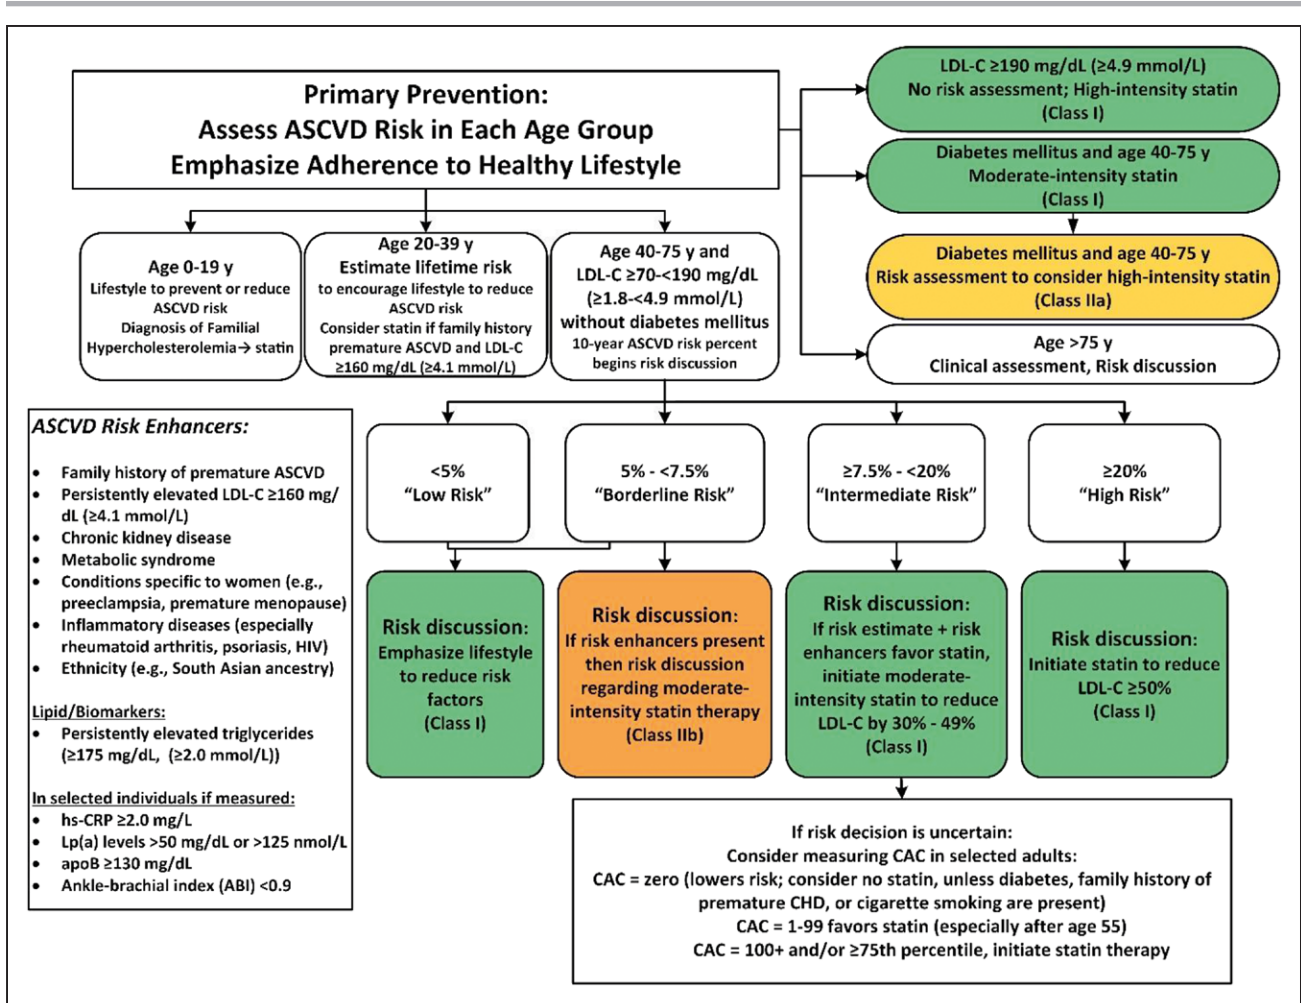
Primary Prevention:
Assess ASCVD Risk in Each Age Group
Emphasize Adherence to Healthy Lifestyle

LDL-C ≥190 mg/dL (≥4.9 mmol/L)
No risk assessment; High-intensity statin
(Class I)

Diabetes mellitus and age 40-75 y
Moderate-intensity statin
(Class I)

Diabetes mellitus and age 40-75 y
Risk assessment to consider high-intensity statin
(Class IIa)

Age >75 y
Clinical assessment, Risk discussion

Age 0-19 y
Lifestyle to prevent or reduce ASCVD risk
Diagnosis of Familial Hypercholesterolemia→ statin

Age 20-39 y
Estimate lifetime risk to encourage lifestyle to reduce ASCVD risk
Consider statin if family history premature ASCVD and LDL-C ≥160 mg/dL (≥4.1 mmol/L)

Age 40-75 y and LDL-C ≥70-<190 mg/dL (≥1.8-<4.9 mmol/L) without diabetes mellitus
10-year ASCVD risk percent begins risk discussion

ASCVD Risk Enhancers:
- Family history of premature ASCVD
- Persistently elevated LDL-C ≥160 mg/dL (≥4.1 mmol/L)
- Chronic kidney disease
- Metabolic syndrome
- Conditions specific to women (e.g., preeclampsia, premature menopause)
- Inflammatory diseases (especially rheumatoid arthritis, psoriasis, HIV)
- Ethnicity (e.g., South Asian ancestry)

Lipid/Biomarkers:
- Persistently elevated triglycerides (≥175 mg/dL, (≥2.0 mmol/L))

In selected individuals if measured:
- hs-CRP ≥2.0 mg/L
- Lp(a) levels >50 mg/dL or >125 nmol/L
- apoB ≥130 mg/dL
- Ankle-brachial index (ABI) <0.9

<5%
"Low Risk"

5% - <7.5%
"Borderline Risk"

≥7.5% - <20%
"Intermediate Risk"

≥20%
"High Risk"

Risk discussion:
Emphasize lifestyle to reduce risk factors
(Class I)

Risk discussion:
If risk enhancers present then risk discussion regarding moderate-intensity statin therapy
(Class IIb)

Risk discussion:
If risk estimate + risk enhancers favor statin, initiate moderate-intensity statin to reduce LDL-C by 30% - 49%
(Class I)

Risk discussion:
Initiate statin to reduce LDL-C ≥50%
(Class I)

If risk decision is uncertain:
Consider measuring CAC in selected adults:
CAC = zero (lowers risk; consider no statin, unless diabetes, family history of premature CHD, or cigarette smoking are present)
CAC = 1-99 favors statin (especially after age 55)
CAC = 100+ and/or ≥75th percentile, initiate statin therapy